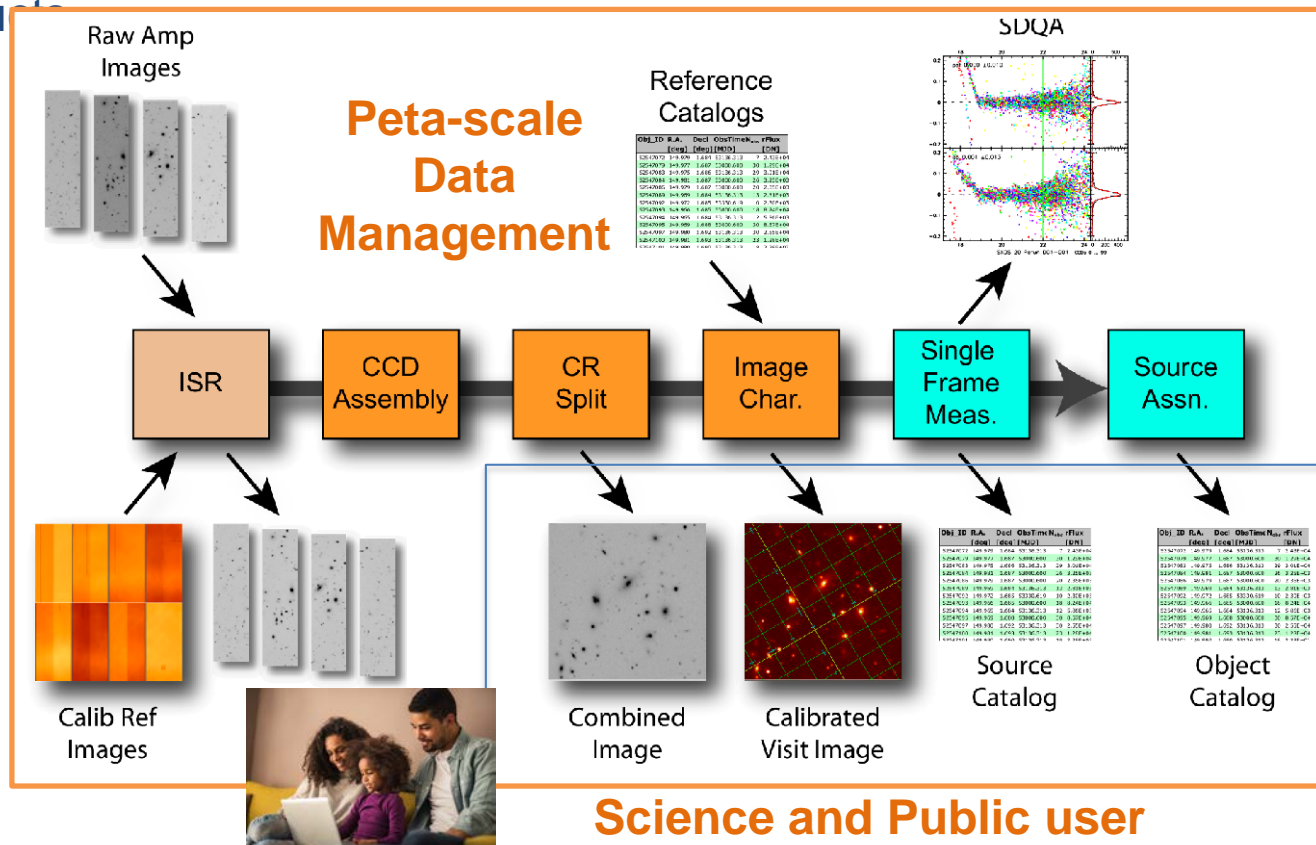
Raw Amp Images

Peta-scale Data Management

Reference Catalogs

SDQA

ISR

CCD Assembly

CR Split

Image Char.

Single Frame Meas.

Source Assn.

Calib Ref Images

Combined Image

Calibrated Visit Image

Source Catalog

Object Catalog

Science and Public user